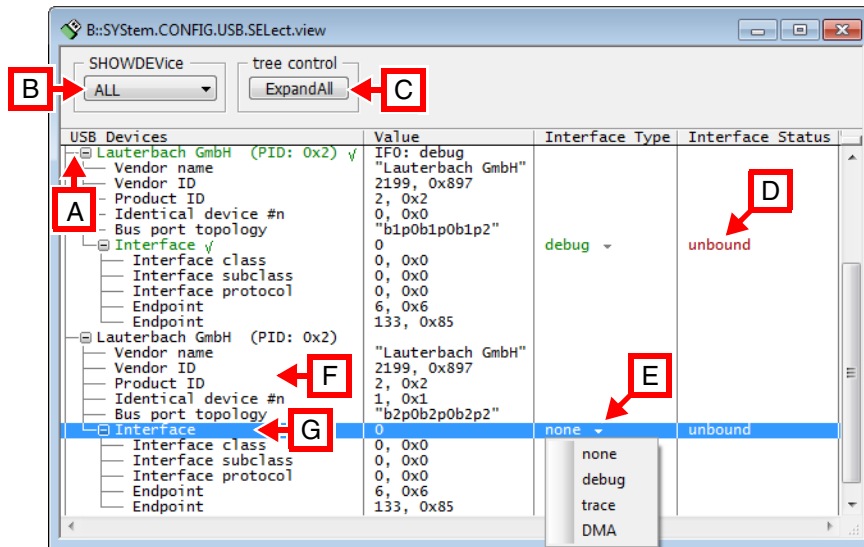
B::SYStem.CONFIG.USB.SELect.view

SHOWDEVice
ALL
tree control
ExpandAll

B
C

| USB Devices | Value | Interface Type | Interface Status |
|---|---|---|---|
| Lauterbach GmbH (PID: 0x2) √ | IF0: debug | | |
| Vendor name | "Lauterbach GmbH" | | |
| Vendor ID | 2199, 0x897 | | |
| Product ID | 2, 0x2 | | |
| Identical device #n | 0, 0x0 | | |
| Bus port topology | "b1p0b1p0b1p2" | | |
| Interface √ | 0 | debug | unbound |
| Interface class | 0, 0x0 | | |
| Interface subclass | 0, 0x0 | | |
| Interface protocol | 0, 0x0 | | |
| Endpoint | 6, 0x6 | | |
| Endpoint | 133, 0x85 | | |
| Lauterbach GmbH (PID: 0x2) | | | |
| Vendor name | "Lauterbach GmbH" | | |
| Vendor ID | 2199, 0x897 | | |
| Product ID | 2, 0x2 | | |
| Identical device #n | 1, 0x1 | | |
| Bus port topology | "b2p0b2p0b2p2" | | |
| Interface | 0 | none | unbound |
| Interface class | 0, 0x0 | | |
| Interface subclass | 0, 0x0 | | |
| Interface protocol | 0, 0x0 | | |
| Endpoint | 6, 0x6 | | |
| Endpoint | 133, 0x85 | | |

A
D
E
F
G

none
debug
trace
DMA